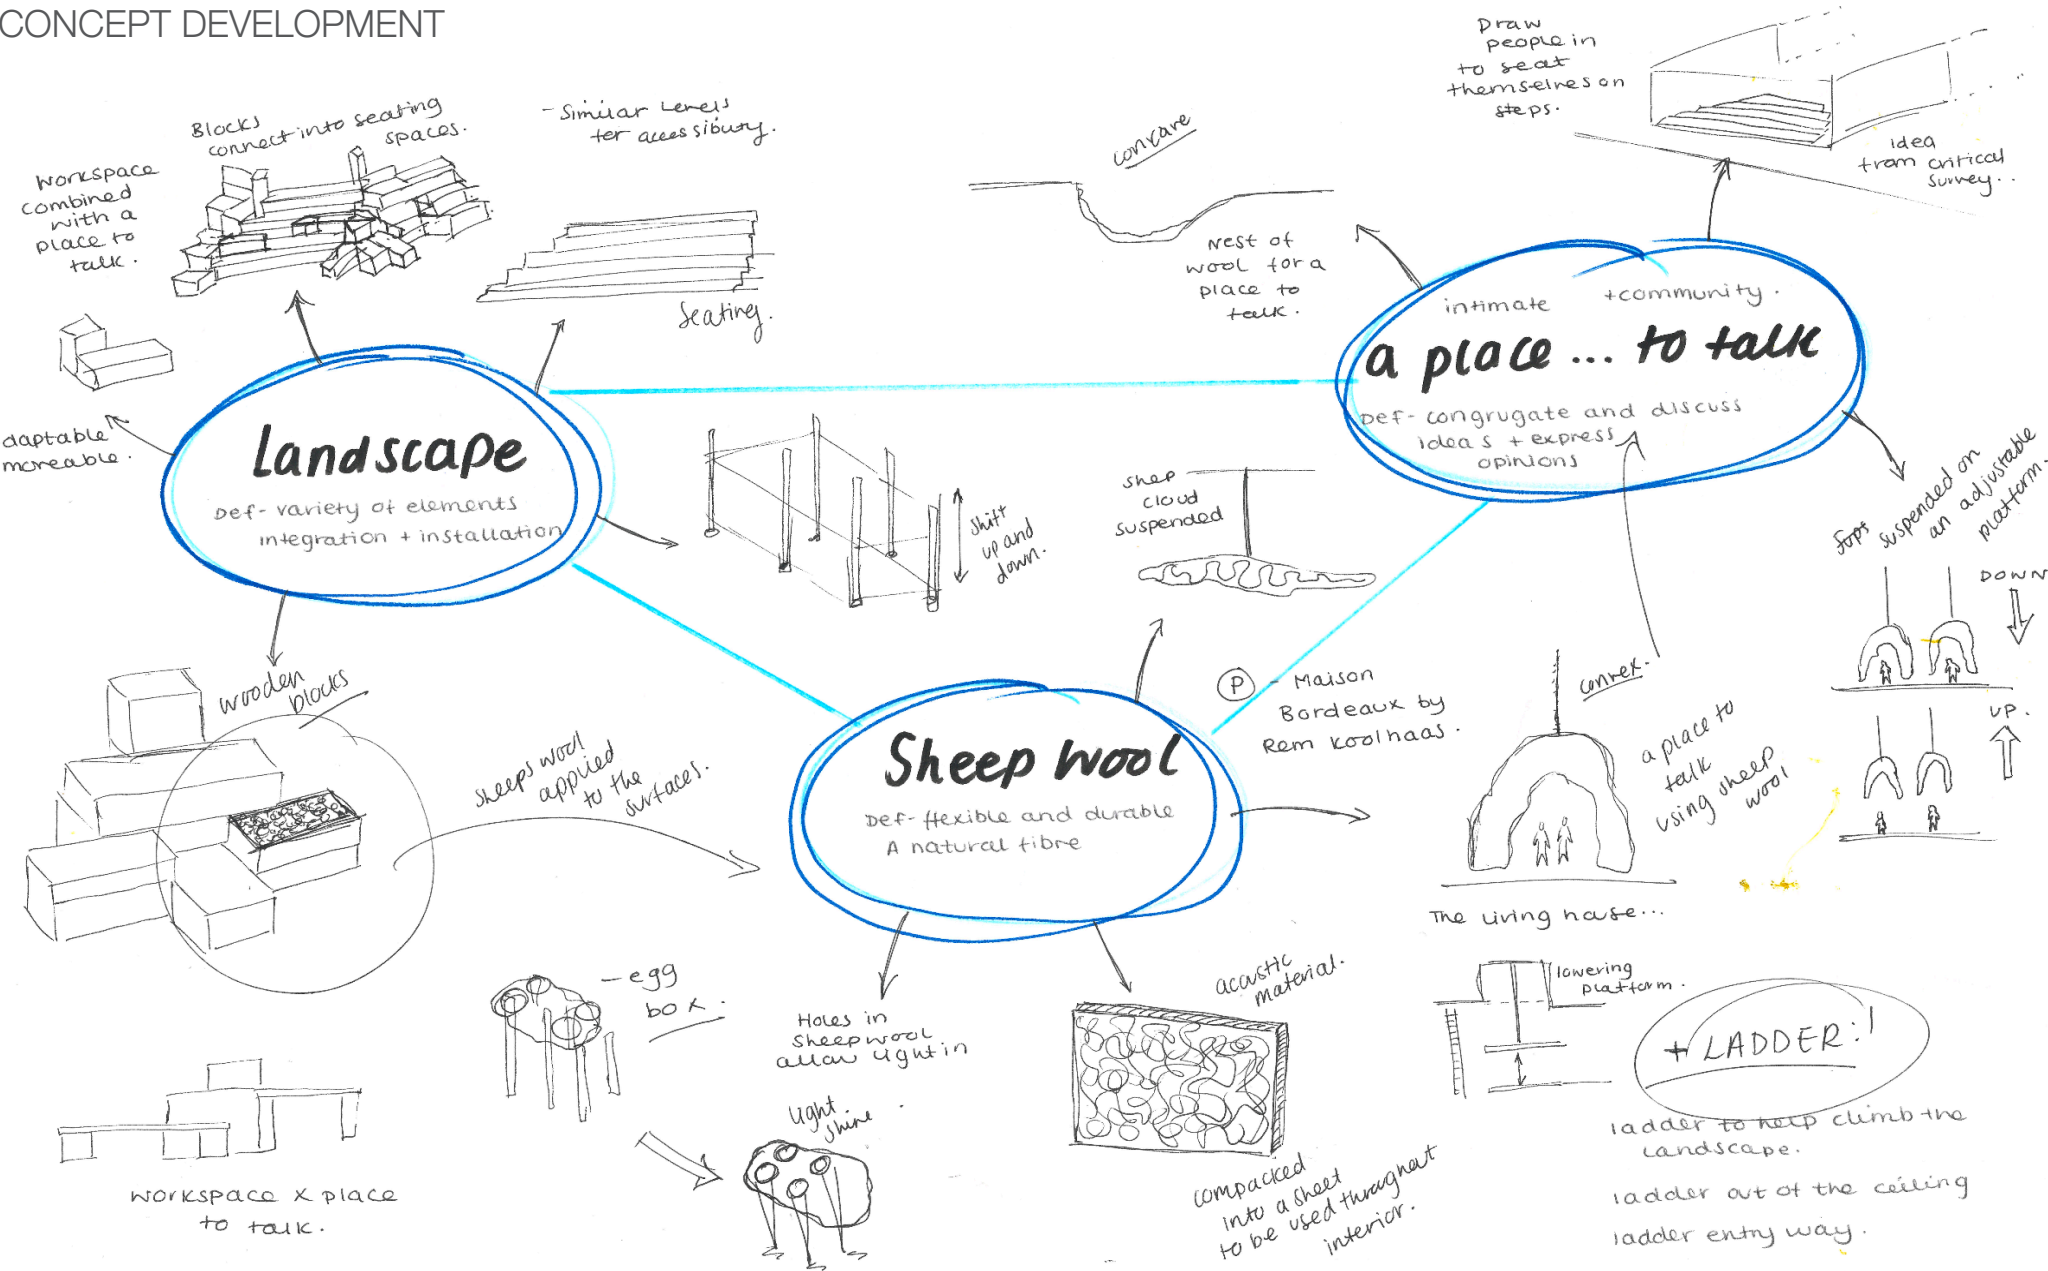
CONCEPT DEVELOPMENT

Blocks connect into seating spaces.

workspace combined with a place to talk.

- Similar Levels for accessibility.

Seating.

concave

nest of wool for a place to talk.

Draw people in to seat themselves on steps.

idea from critical survey..

daptable moveable.

landscape

Def- variety of elements integration + installation

Shift up and down.

sheep cloud suspended

intimate +community.

a place ... to talk

Def- congrugate and discuss ideas + express opinions

Tops suspended on an adjustable platform.

DOWN

UP.

wooden blocks

sheeps wool applied to the surfaces.

Sheep wool

Def- flexible and durable A natural fibre

P - Maison Bordeaux by Rem koolhaas.

convex.

a place to talk using sheep wool

The living house...

- egg box.

Holes in sheepwool allow light in

light shine.

acoustic material.

compacked into a sheet to be used throughout interior.

lowering platform.

+ LADDER!

ladder to help climb the landscape.

ladder out of the ceiling

ladder entry way.

workspace x place to talk.